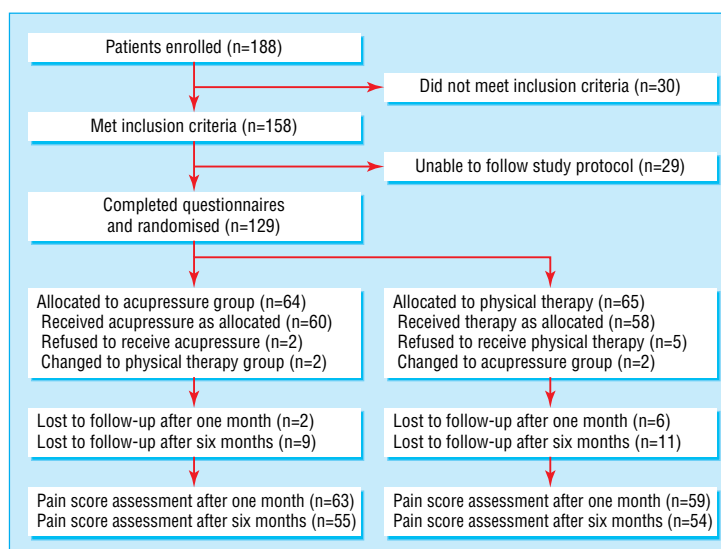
Patients enrolled (n=188)

Did not meet inclusion criteria (n=30)

Met inclusion criteria (n=158)

Unable to follow study protocol (n=29)

Completed questionnaires and randomised (n=129)

Allocated to acupressure group (n=64)
Received acupressure as allocated (n=60)
Refused to receive acupressure (n=2)
Changed to physical therapy group (n=2)

Allocated to physical therapy (n=65)
Received therapy as allocated (n=58)
Refused to receive physical therapy (n=5)
Changed to acupressure group (n=2)

Lost to follow-up after one month (n=2)
Lost to follow-up after six months (n=9)

Lost to follow-up after one month (n=6)
Lost to follow-up after six months (n=11)

Pain score assessment after one month (n=63)
Pain score assessment after six months (n=55)

Pain score assessment after one month (n=59)
Pain score assessment after six months (n=54)